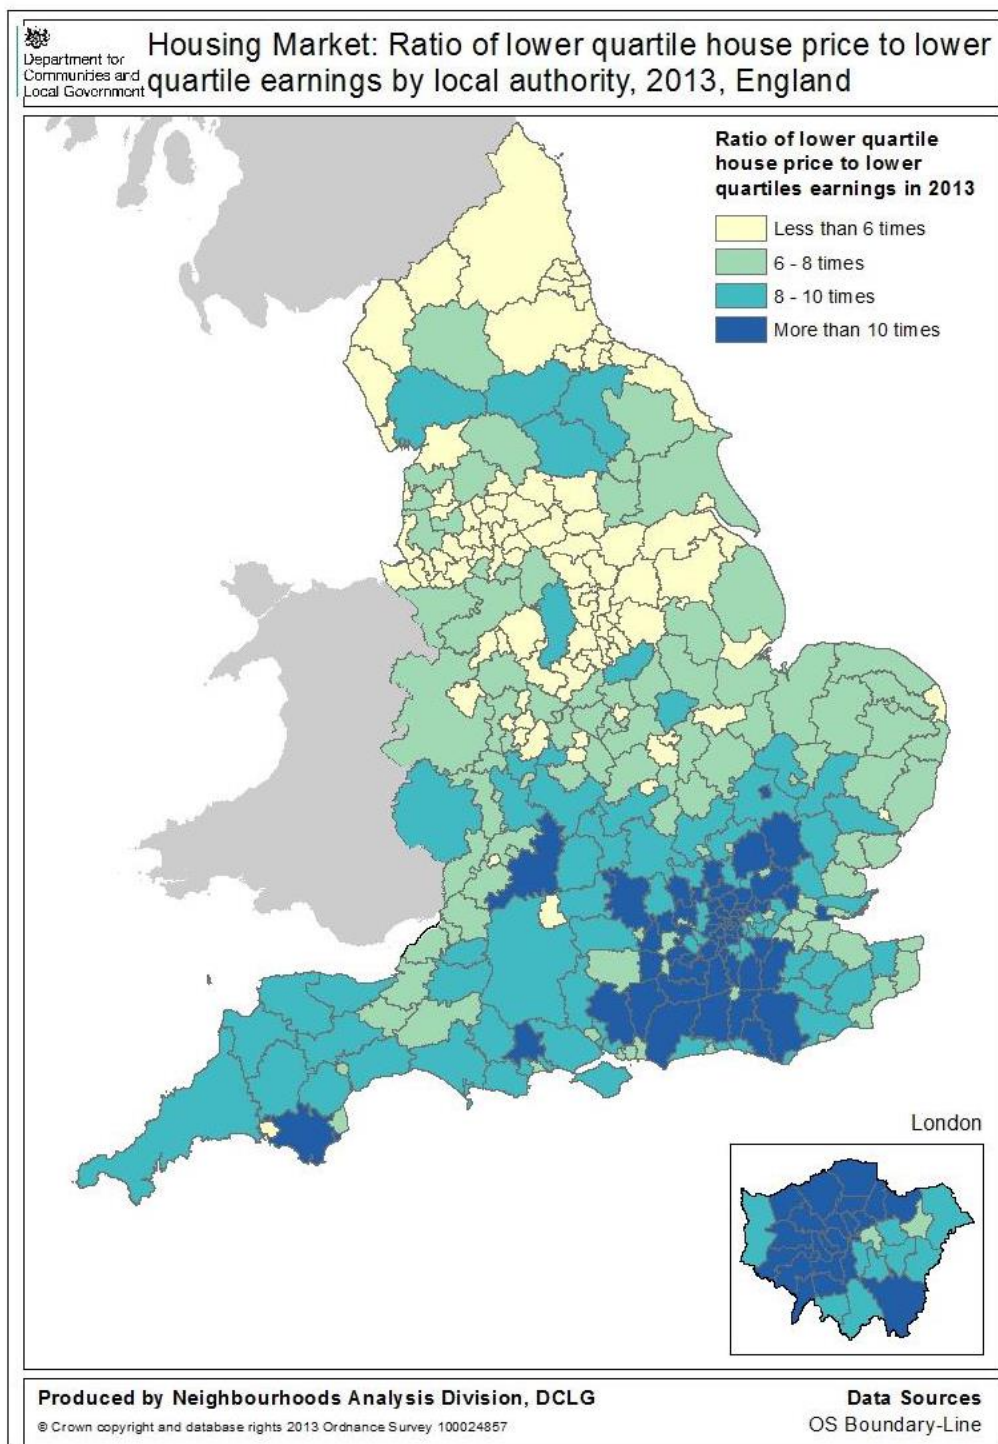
Department for Communities and Local Government

Housing Market: Ratio of lower quartile house price to lower quartile earnings by local authority, 2013, England

Ratio of lower quartile house price to lower quartiles earnings in 2013

Less than 6 times
6 - 8 times
8 - 10 times
More than 10 times

London

Produced by Neighbourhoods Analysis Division, DCLG

© Crown copyright and database rights 2013 Ordnance Survey 100024857

Data Sources
OS Boundary-Line